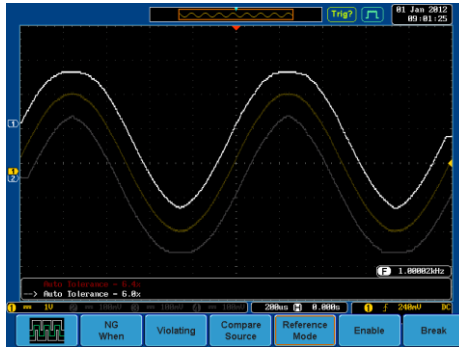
Trig?

01 Jan 2012
09:01:25

1

1
2

Auto Tolerance = 6.0x
--> Auto Tolerance = 6.0x

F 1.00002kHz

1 == 1V

200us H 0.000s

1 f 240mV DC

NG When

Violating

Compare Source

Reference Mode

Enable

Break